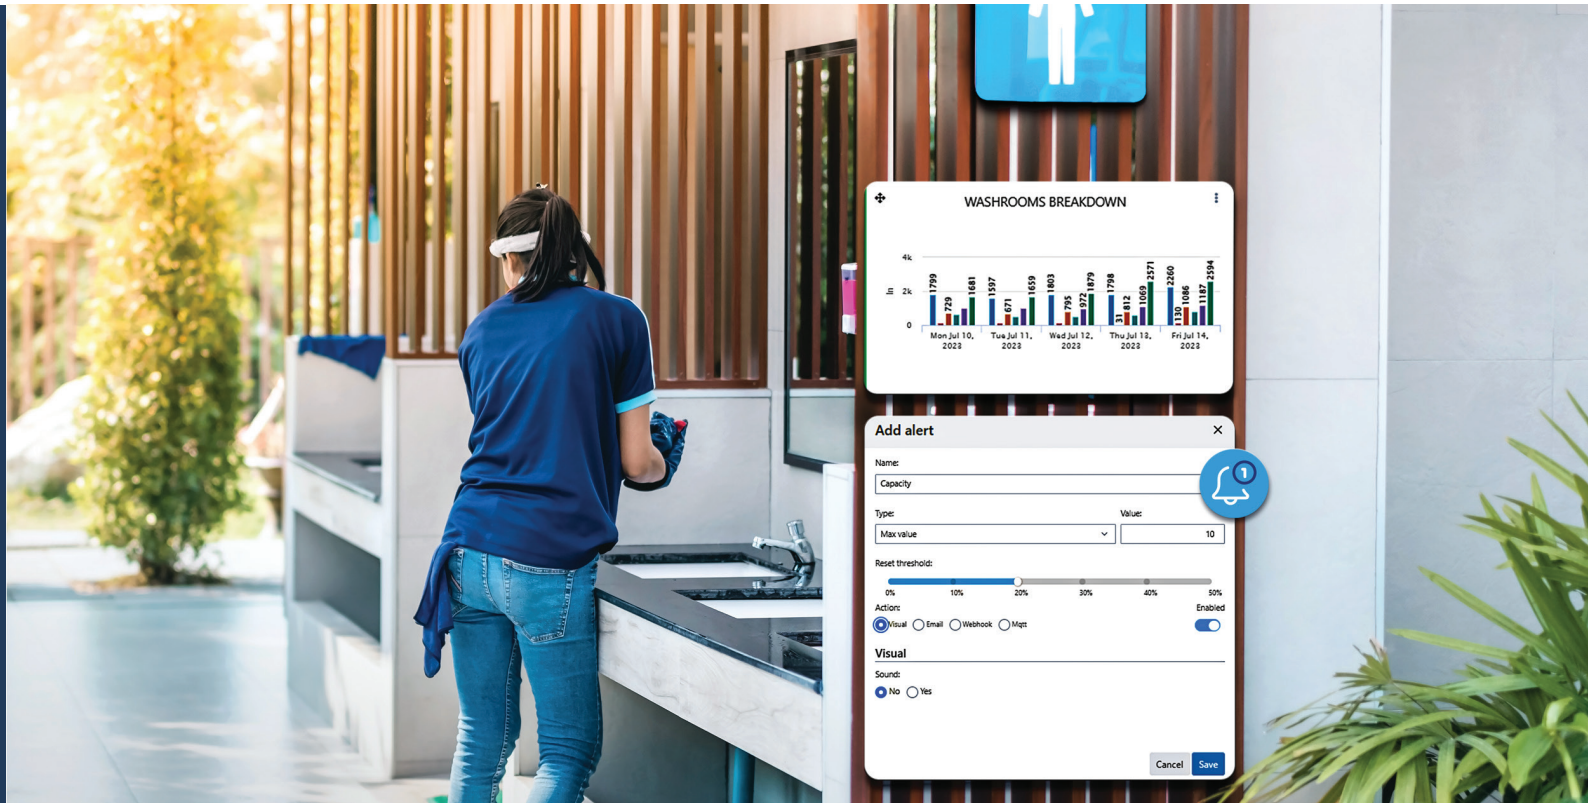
WASHROOMS BREAKDOWN

4k
2k
0
In

1799 729 1681
1597 671 1659
1803 795 972 1879
1798 31 812 1069 2571
2260 130 1086 1187 2594

Mon Jul 10, 2023
Tue Jul 11, 2023
Wed Jul 12, 2023
Thu Jul 13, 2023
Fri Jul 14, 2023

Add alert
×
Name:
Capacity
1
Type:
Max value
Value:
10
Reset threshold:
0% 10% 20% 30% 40% 50%
Action:
Enabled
Visual Email Webhook Mqtt
Visual
Sound:
No Yes
Cancel
Save